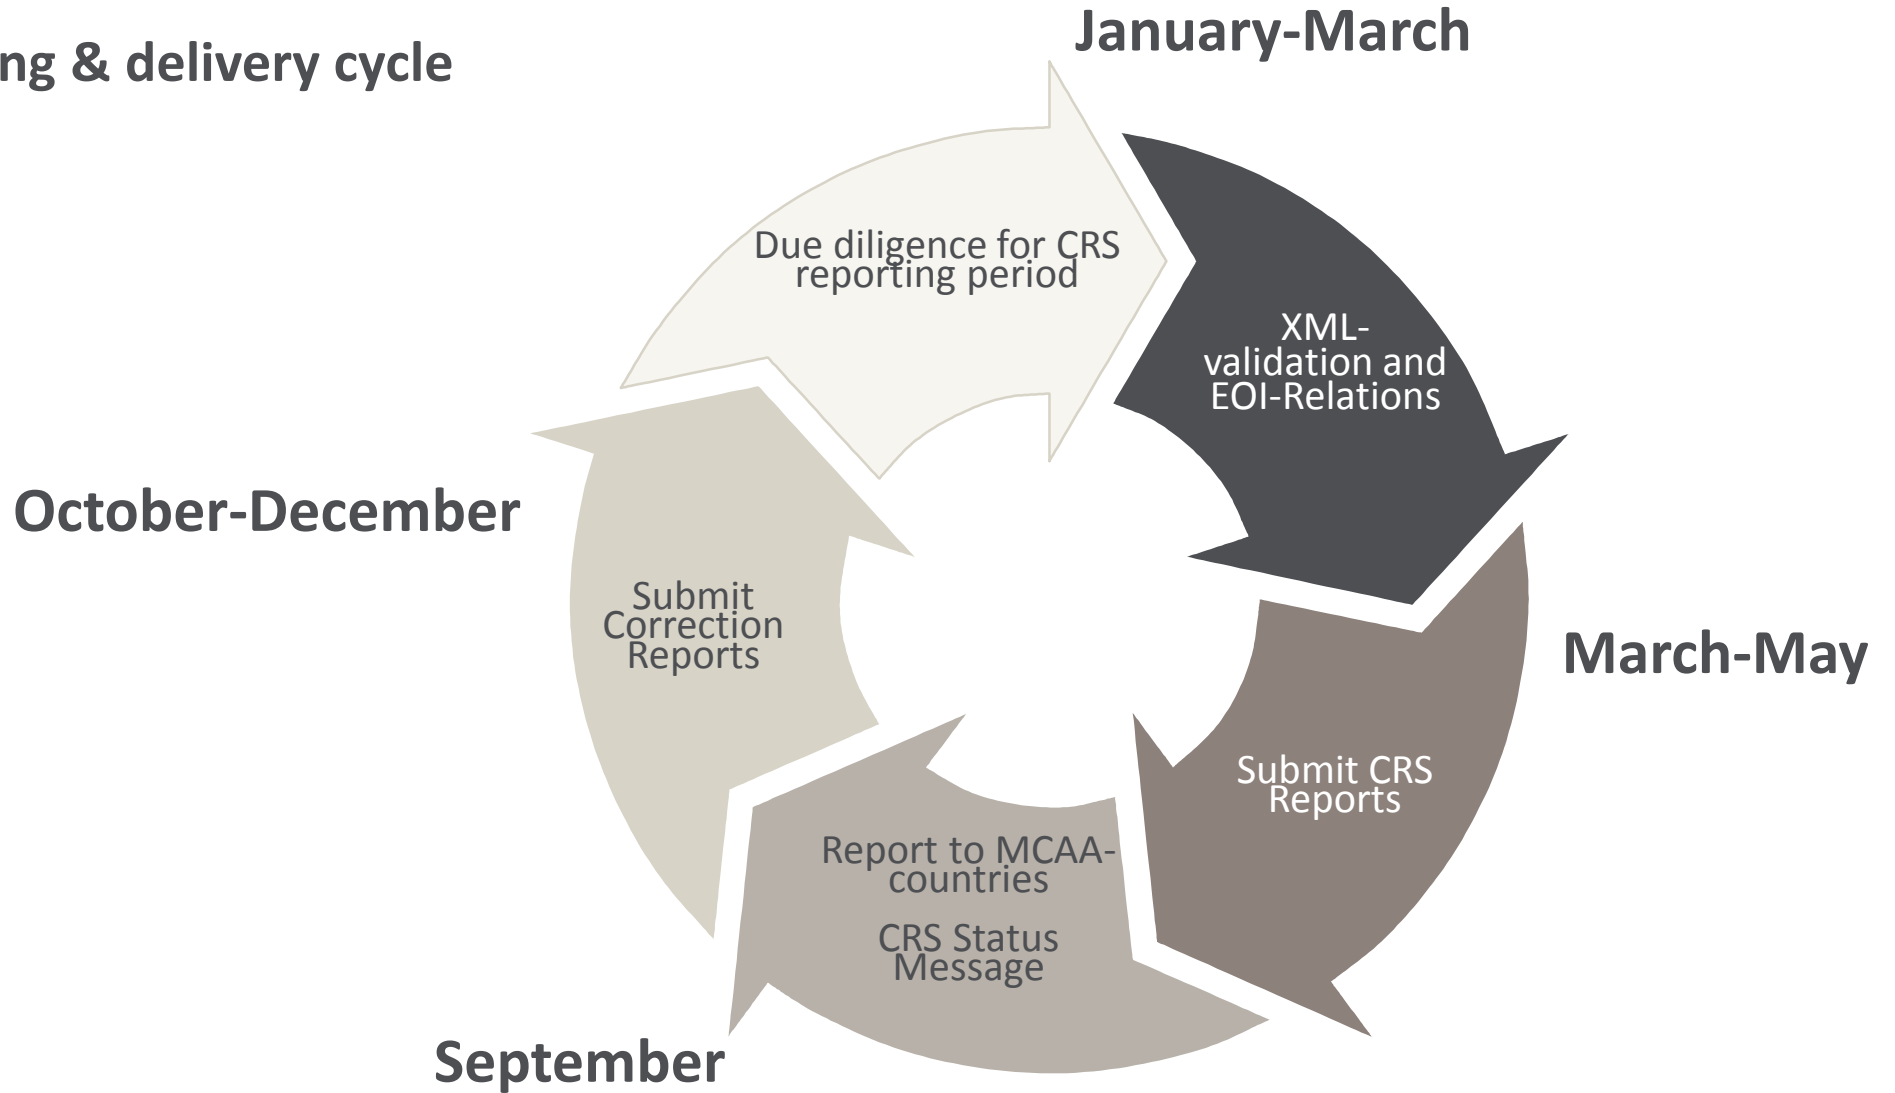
ng & delivery cycle

January-March

Due diligence for CRS reporting period

XML-validation and EOI-Relations

March-May

Submit CRS Reports

Report to MCAA-countries

CRS Status Message

September

Submit Correction Reports

October-December